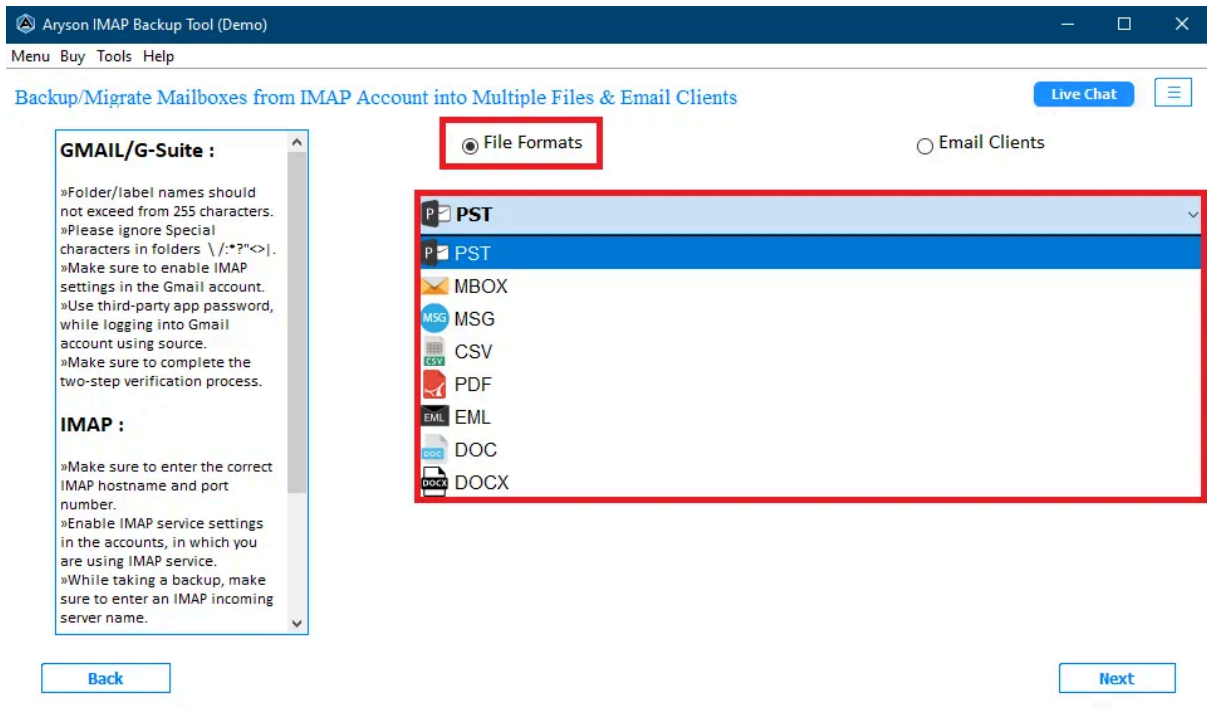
Aryson IMAP Backup Tool (Demo)

Menu Buy Tools Help

Backup/Migrate Mailboxes from IMAP Account into Multiple Files & Email Clients

Live Chat

GMAIL/G-Suite :

»Folder/label names should not exceed from 255 characters.
»Please ignore Special characters in folders \ /:*?"<>|.
»Make sure to enable IMAP settings in the Gmail account.
»Use third-party app password, while logging into Gmail account using source.
»Make sure to complete the two-step verification process.

IMAP :

»Make sure to enter the correct IMAP hostname and port number.
»Enable IMAP service settings in the accounts, in which you are using IMAP service.
»While taking a backup, make sure to enter an IMAP incoming server name.

File Formats

Email Clients

PST

PST
MBOX
MSG
CSV
PDF
EML
DOC
DOCX

Back

Next